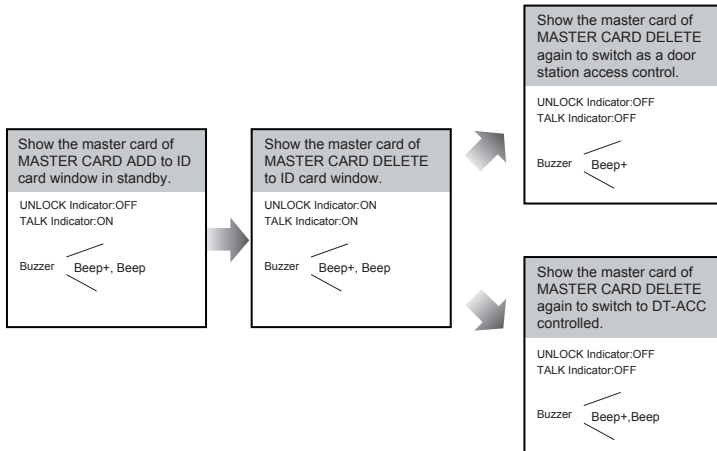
Show the master card of MASTER CARD ADD to ID card window in standby.

UNLOCK Indicator:OFF
TALK Indicator:ON

Buzzer Beep+, Beep

Show the master card of MASTER CARD DELETE to ID card window.

UNLOCK Indicator:ON
TALK Indicator:ON

Buzzer Beep+, Beep

Show the master card of MASTER CARD DELETE again to switch as a door station access control.

UNLOCK Indicator:OFF
TALK Indicator:OFF

Buzzer Beep+

Show the master card of MASTER CARD DELETE again to switch to DT-ACC controlled.

UNLOCK Indicator:OFF
TALK Indicator:OFF

Buzzer Beep+,Beep